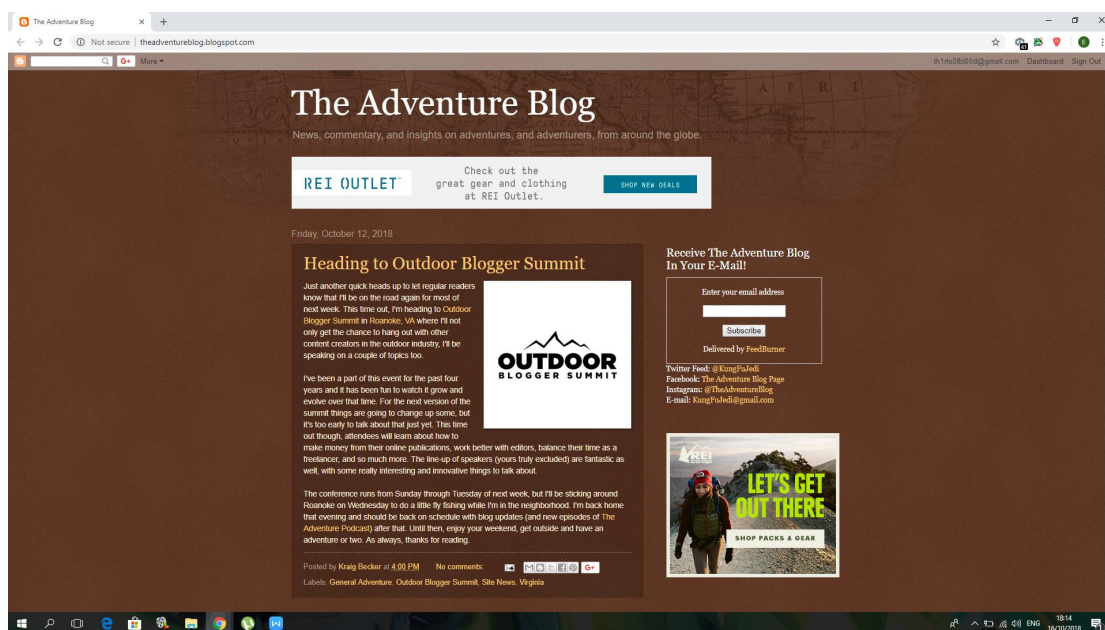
The Adventure Blog ×

Not secure | theadventureblog.blogspot.com

G+ More

th1rts0fbl00d@gmail.com Dashboard Sign Out

The Adventure Blog

News, commentary, and insights on adventures, and adventurers, from around the globe.

REI OUTLET

Check out the great gear and clothing at REI Outlet.

SHOP NEW DEALS

Friday, October 12, 2018

Heading to Outdoor Blogger Summit

OUTDOOR BLOGGER SUMMIT

Just another quick heads up to let regular readers know that I'll be on the road again for most of next week. This time out, I'm heading to Outdoor Blogger Summit in Roanoke, VA where I'll not only get the chance to hang out with other content creators in the outdoor industry, I'll be speaking on a couple of topics too.

I've been a part of this event for the past four years and it has been fun to watch it grow and evolve over that time. For the next version of the summit things are going to change up some, but it's too early to talk about that just yet. This time out though, attendees will learn about how to make money from their online publications, work better with editors, balance their time as a freelancer, and so much more. The line-up of speakers (yours truly excluded) are fantastic as well, with some really interesting and innovative things to talk about.

The conference runs from Sunday through Tuesday of next week, but I'll be sticking around Roanoke on Wednesday to do a little fly fishing while I'm in the neighborhood. I'm back home that evening and should be back on schedule with blog updates (and new episodes of The Adventure Podcast) after that. Until then, enjoy your weekend, get outside and have an adventure or two. As always, thanks for reading.

Posted by Kraig Becker at 4:00 PM No comments:

Labels: General Adventure, Outdoor Blogger Summit, Site News, Virginia

Receive The Adventure Blog In Your E-Mail!

Enter your email address

Subscribe

Delivered by FeedBurner

Twitter Feed: @KungFuJedi
Facebook: The Adventure Blog Page
Instagram: @TheAdventureBlog
E-mail: KungFuJedi@gmail.com

REI

LET'S GET OUT THERE

SHOP PACKS & GEAR

ENG 18:14 16/10/2018